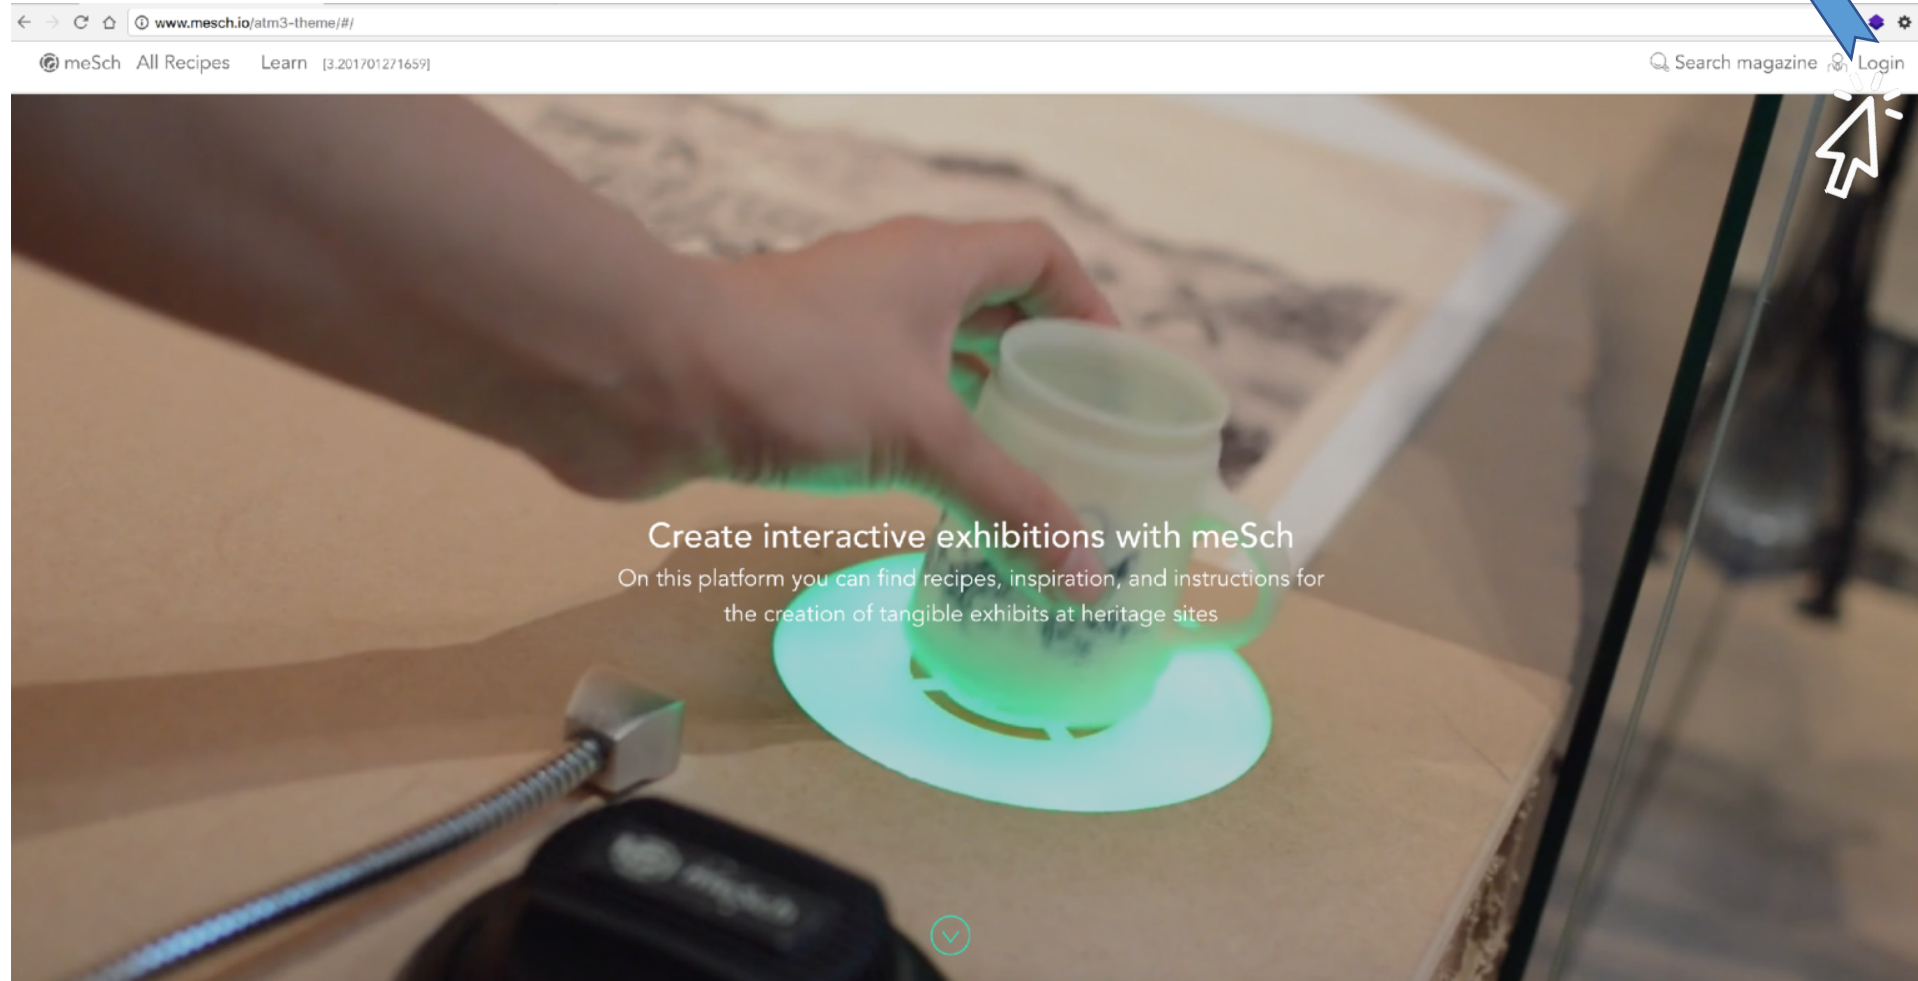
www.mesch.io/atm3-theme/#/

meSch All Recipes Learn [3.201701271659]

Search magazine Login

Create interactive exhibitions with meSch

On this platform you can find recipes, inspiration, and instructions for the creation of tangible exhibits at heritage sites